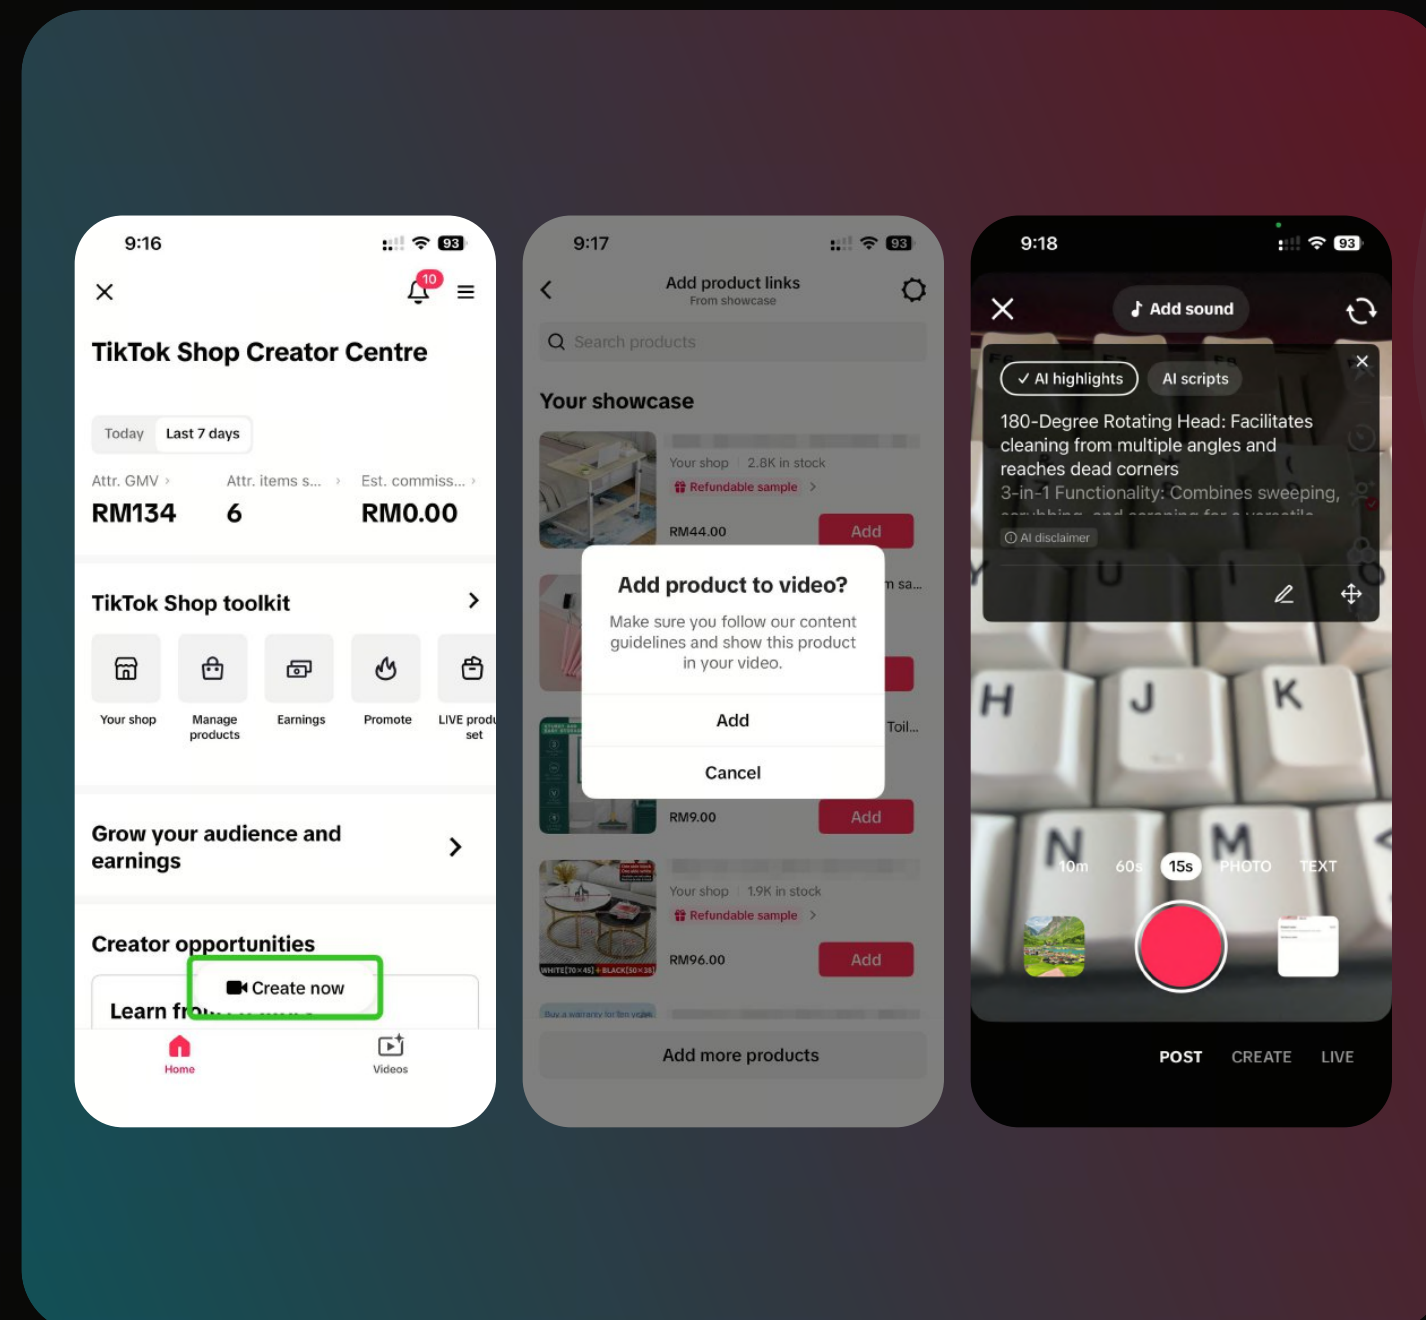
9:16

93

10

TikTok Shop Creator Centre

Today Last 7 days

Attr. GMV › Attr. items s... › Est. commiss... ›

RM134 6 RM0.00

TikTok Shop toolkit

Your shop
Manage products
Earnings
Promote
LIVE produ set

Grow your audience and earnings

Creator opportunities

Create now

Learn fr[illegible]

Home
Videos

9:17

93

Add product links
From showcase

Search products

Your showcase

Your shop 2.8K in stock
Refundable sample
RM44.00 Add

Add product to video?

Make sure you follow our content guidelines and show this product in your video.

Add

Cancel

RM9.00 Add

Your shop 1.9K in stock
Refundable sample
RM96.00 Add

Add more products

9:18

93

Add sound

AI highlights AI scripts

180-Degree Rotating Head: Facilitates cleaning from multiple angles and reaches dead corners
3-in-1 Functionality: Combines sweeping, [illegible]

AI disclaimer

10m 60s 15s PHOTO TEXT

POST CREATE LIVE